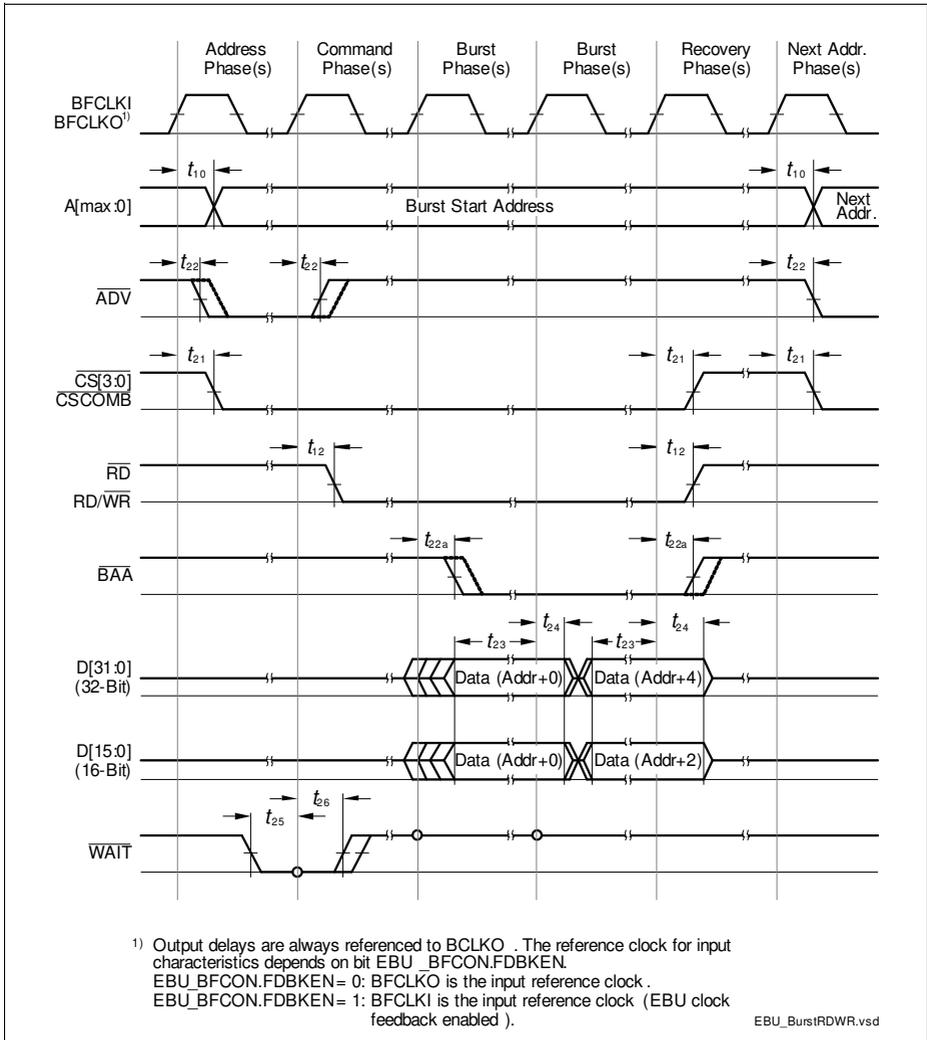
Address Phase(s)

Command Phase(s)

Burst Phase(s)

Burst Phase(s)

Recovery Phase(s)

Next Addr. Phase(s)

BFCLKI
BFCLKO$^{1)}$

$t_{10}$

$t_{10}$

A[max:0]

Burst Start Address

Next Addr.

$t_{22}$

$t_{22}$

$t_{22}$

$\overline{ADV}$

$t_{21}$

$t_{21}$

$t_{21}$

$\overline{CS[3:0]}$
$\overline{CSCOMB}$

$t_{12}$

$t_{12}$

$\overline{RD}$
RD/$\overline{WR}$

$t_{22a}$

$t_{22a}$

$\overline{BAA}$

$t_{24}$

$t_{23}$

$t_{23}$

$t_{24}$

D[31:0]
(32-Bit)

Data (Addr+0)

Data (Addr+4)

D[15:0]
(16-Bit)

Data (Addr+0)

Data (Addr+2)

$t_{26}$

$t_{25}$

$\overline{WAIT}$

$^{1)}$ Output delays are always referenced to BCLKO . The reference clock for input characteristics depends on bit EBU _BFCON.FDBKEN.
EBU_BFCON.FDBKEN= 0: BFCLKO is the input reference clock .
EBU_BFCON.FDBKEN= 1: BFCLKI is the input reference clock (EBU clock feedback enabled ).

EBU_BurstRDWR.vsd